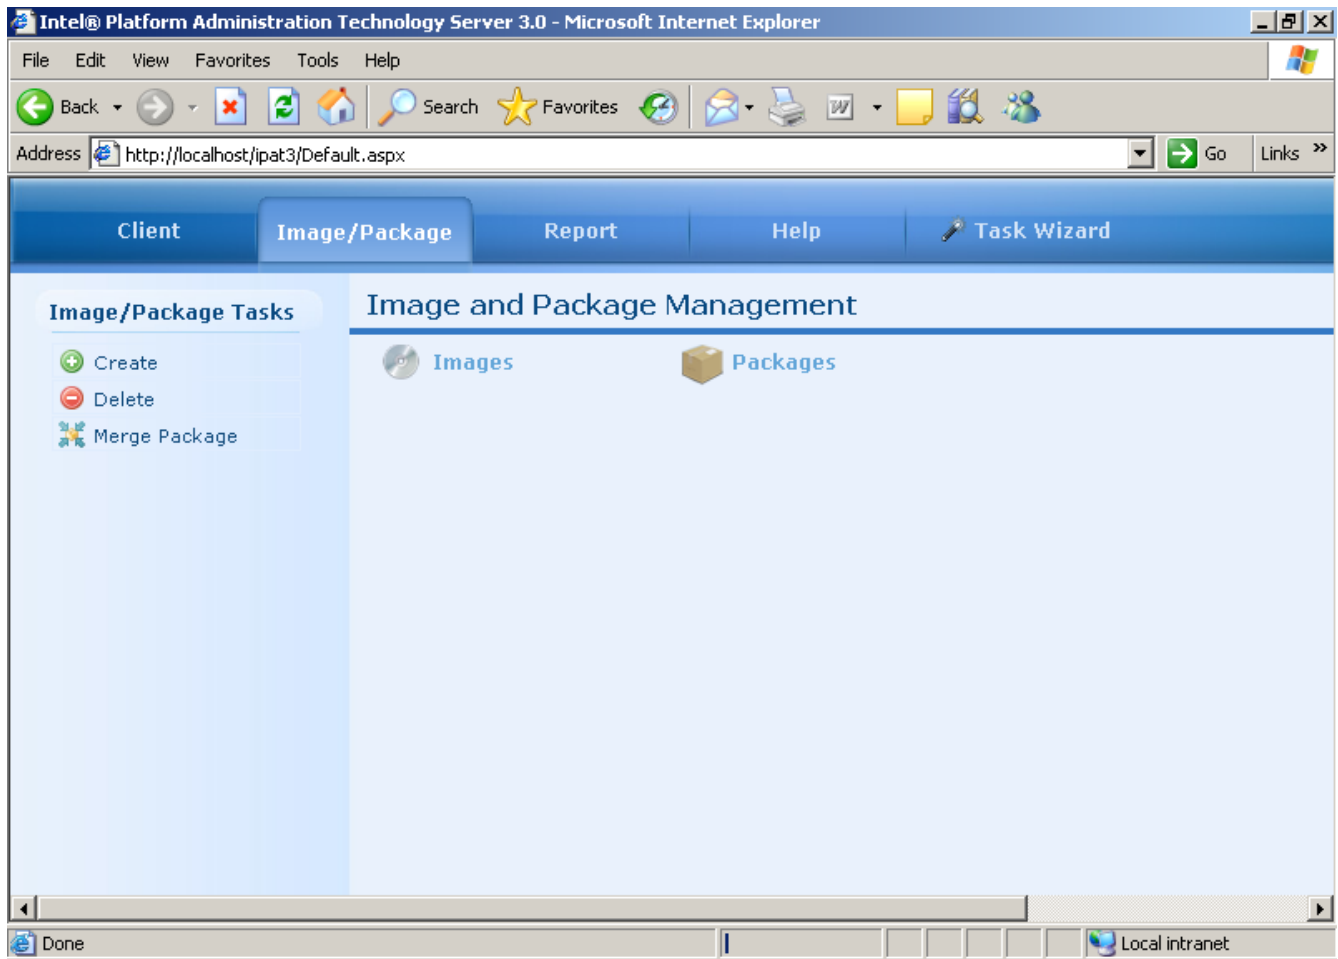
Intel® Platform Administration Technology Server 3.0 - Microsoft Internet Explorer

File Edit View Favorites Tools Help

Back Search Favorites

Address http://localhost/ipat3/Default.aspx Go Links »

Client Image/Package Report Help Task Wizard

Image/Package Tasks

Create
Delete
Merge Package

Image and Package Management

Images Packages

Done Local intranet